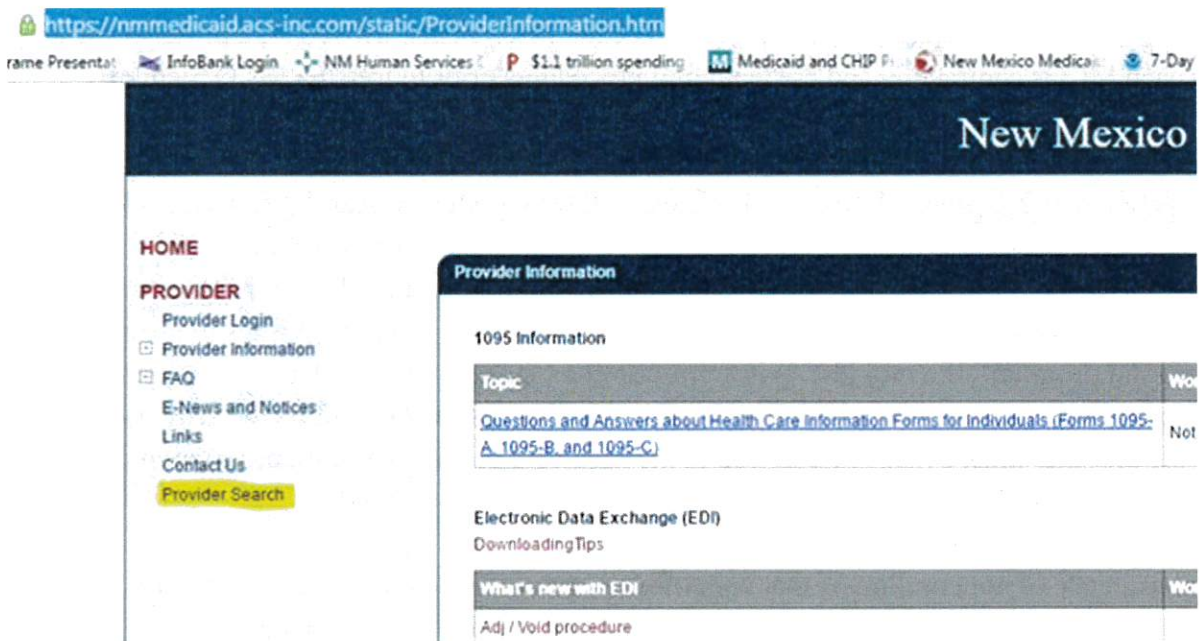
https://nmmedicaid.acs-inc.com/static/ProviderInformation.htm

rame Presentat InfoBank Login NM Human Services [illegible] $1.1 trillion spending Medicaid and CHIP F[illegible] New Mexico Medica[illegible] 7-Day

New Mexico

HOME

PROVIDER

Provider Login

Provider Information

FAQ

E-News and Notices

Links

Contact Us

Provider Search

Provider Information

1095 Information

| Topic | Wo |
|---|---|
| Questions and Answers about Health Care Information Forms for Individuals (Forms 1095-A, 1095-B, and 1095-C) | Not |

Electronic Data Exchange (EDI)

DownloadingTips

| What's new with EDI | Wo |
|---|---|
| Adj / Void procedure | |